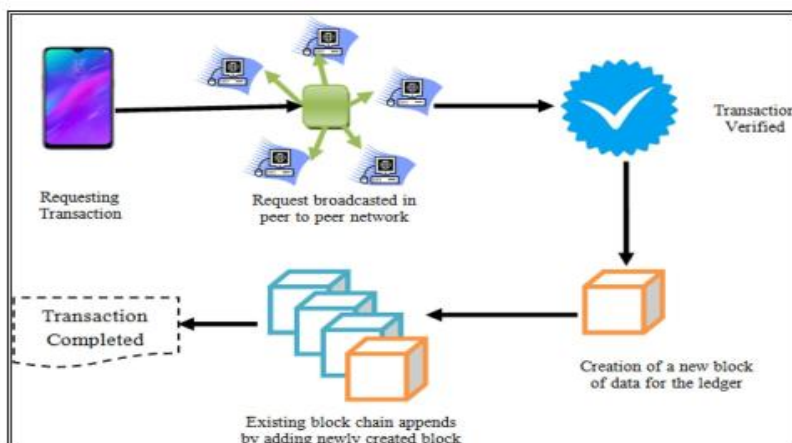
Requesting Transaction

Request broadcasted in peer to peer network

Transaction Verified

Creation of a new block of data for the ledger

Existing block chain appends by adding newly created block

Transaction Completed